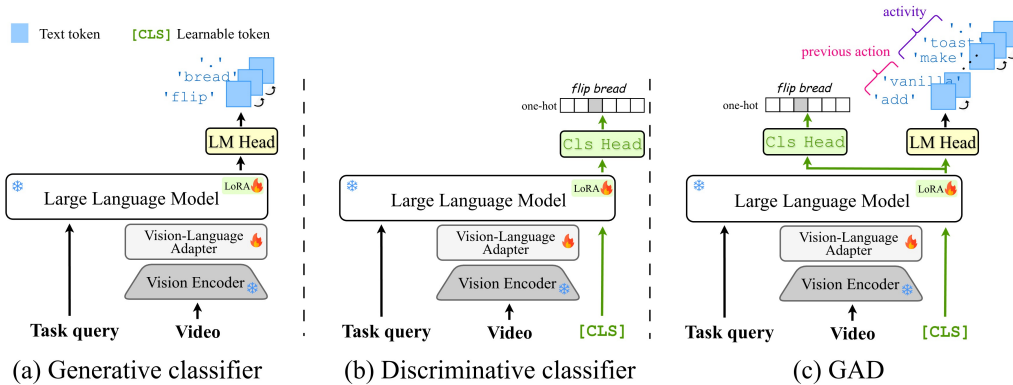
Text token [CLS] Learnable token

'.'
'bread'
'flip'

LM Head

Large Language Model LoRA

Vision-Language Adapter

Vision Encoder

Task query Video

(a) Generative classifier

flip bread
one-hot

Cls Head

Large Language Model LoRA

Vision-Language Adapter

Vision Encoder

Task query Video [CLS]

(b) Discriminative classifier

activity
previous action
'.'
'toast'
'make'
'vanilla'
'add'

flip bread
one-hot

Cls Head LM Head

Large Language Model LoRA

Vision-Language Adapter

Vision Encoder

Task query Video [CLS]

(c) GAD